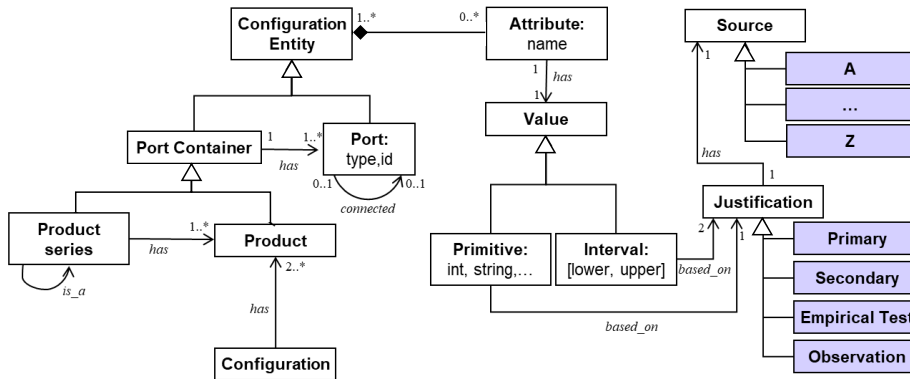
Configuration Entity

1..*

0..*

Attribute: name

1

has

1

Value

Port Container

1

1..*

has

Port: type,id

0..1

0..1

connected

Product series

has

1..*

Product

is_a

2..*

has

Configuration

Primitive: int, string,…

Interval: [lower, upper]

based_on

based_on

2

1

Source

1

A

…

Z

has

1

Justification

Primary

Secondary

Empirical Test

Observation